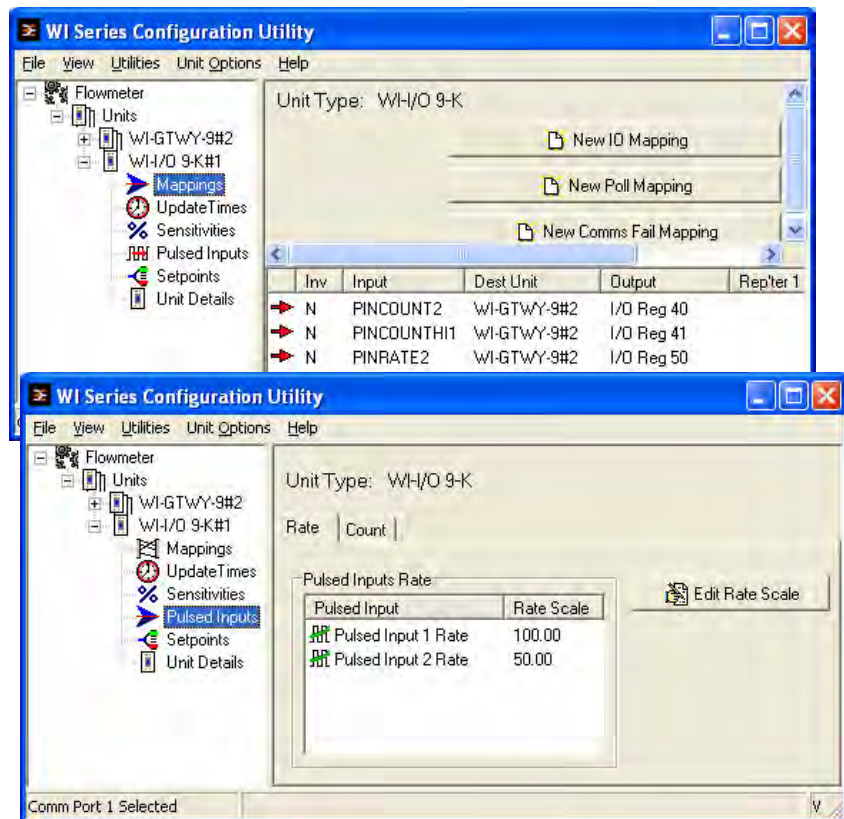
WI Series Configuration Utility

File View Utilities Unit Options Help

Flowmeter
Units
WI-GTWY-9#2
WI-I/O 9-K#1
Mappings
UpdateTimes
Sensitivities
Pulsed Inputs
Setpoints
Unit Details

Unit Type: WI-I/O 9-K

New IO Mapping

New Poll Mapping

New Comms Fail Mapping

| | Inv | Input | Dest Unit | Output | Rep'ter 1 |
|---|---|---|---|---|---|
| | N | PINCOUNT2 | WI-GTWY-9#2 | I/O Reg 40 | |
| | N | PINCOUNTHI1 | WI-GTWY-9#2 | I/O Reg 41 | |
| | N | PINRATE2 | WI-GTWY-9#2 | I/O Reg 50 | |

WI Series Configuration Utility

File View Utilities Unit Options Help

Flowmeter
Units
WI-GTWY-9#2
WI-I/O 9-K#1
Mappings
UpdateTimes
Sensitivities
Pulsed Inputs
Setpoints
Unit Details

Unit Type: WI-I/O 9-K

Rate Count

Pulsed Inputs Rate

| Pulsed Input | Rate Scale |
|---|---|
| Pulsed Input 1 Rate | 100.00 |
| Pulsed Input 2 Rate | 50.00 |

Edit Rate Scale

Comm Port 1 Selected

V